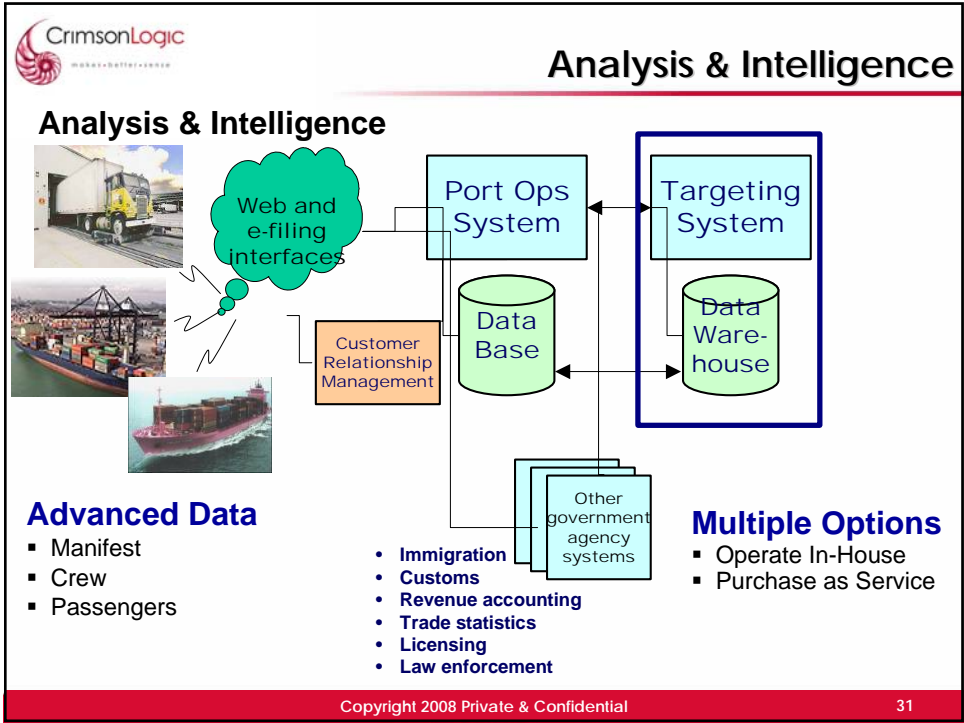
CrimsonLogic
makes • better • sense

Analysis & Intelligence

Analysis & Intelligence

Web and e-filing interfaces

Port Ops System

Targeting System

Data Base

Data Ware-house

Customer Relationship Management

Other government agency systems

Advanced Data
- Manifest
- Crew
- Passengers

- Immigration
- Customs
- Revenue accounting
- Trade statistics
- Licensing
- Law enforcement

Multiple Options
- Operate In-House
- Purchase as Service

Copyright 2008 Private & Confidential

31